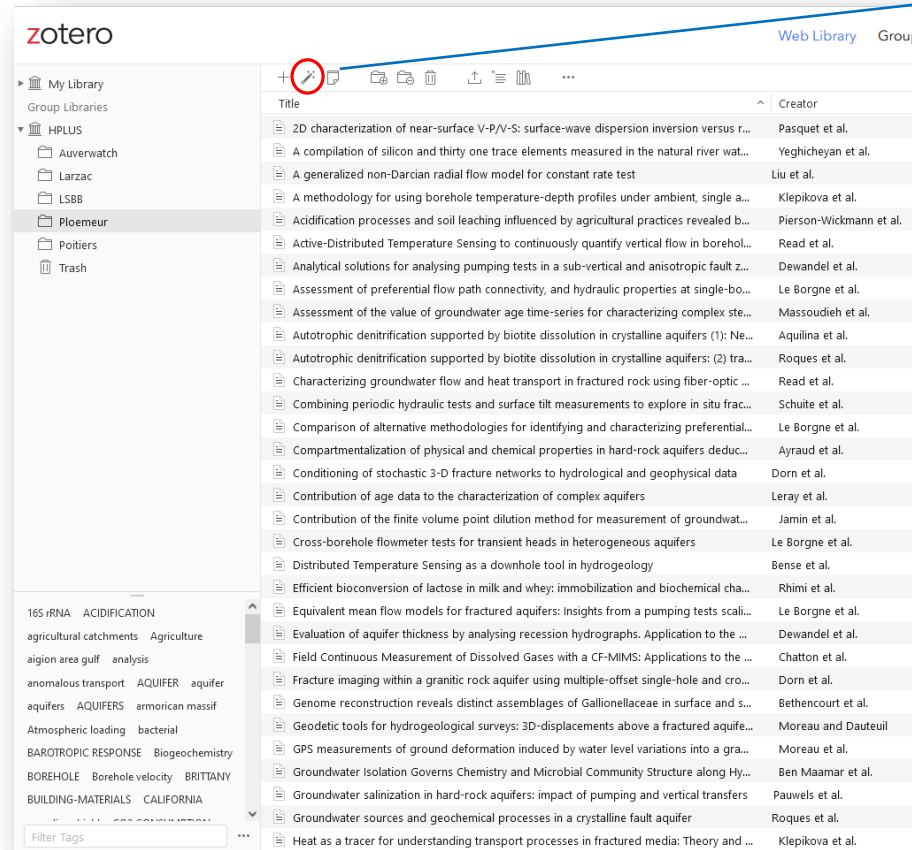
zotero

Web Library Grou

My Library
Group Libraries
HPLUS
Auverwatch
Larzac
LSBB
Ploemeur
Poitiers
Trash

16S rRNA ACIDIFICATION
agricultural catchments Agriculture
aigion area gulf analysis
anomalous transport AQUIFER aquifer
aquifers AQUIFERS armorican massif
Atmospheric loading bacterial
BAROTROPIC RESPONSE Biogeochemistry
BOREHOLE Borehole velocity BRITTANY
BUILDING-MATERIALS CALIFORNIA

Filter Tags

| Title | Creator |
|---|---|
| 2D characterization of near-surface V-P/V-S: surface-wave dispersion inversion versus r... | Pasquet et al. |
| A compilation of silicon and thirty one trace elements measured in the natural river wat... | Yeghicheyan et al. |
| A generalized non-Darcian radial flow model for constant rate test | Liu et al. |
| A methodology for using borehole temperature-depth profiles under ambient, single a... | Klepikova et al. |
| Acidification processes and soil leaching influenced by agricultural practices revealed b... | Pierson-Wickmann et al. |
| Active-Distributed Temperature Sensing to continuously quantify vertical flow in borehol... | Read et al. |
| Analytical solutions for analysing pumping tests in a sub-vertical and anisotropic fault z... | Dewandel et al. |
| Assessment of preferential flow path connectivity, and hydraulic properties at single-bo... | Le Borgne et al. |
| Assessment of the value of groundwater age time-series for characterizing complex ste... | Massoudieh et al. |
| Autotrophic denitrification supported by biotite dissolution in crystalline aquifers (1): Ne... | Aquilina et al. |
| Autotrophic denitrification supported by biotite dissolution in crystalline aquifers: (2) tra... | Roques et al. |
| Characterizing groundwater flow and heat transport in fractured rock using fiber-optic ... | Read et al. |
| Combining periodic hydraulic tests and surface tilt measurements to explore in situ frac... | Schuite et al. |
| Comparison of alternative methodologies for identifying and characterizing preferential... | Le Borgne et al. |
| Compartmentalization of physical and chemical properties in hard-rock aquifers deduc... | Ayraud et al. |
| Conditioning of stochastic 3-D fracture networks to hydrological and geophysical data | Dorn et al. |
| Contribution of age data to the characterization of complex aquifers | Leray et al. |
| Contribution of the finite volume point dilution method for measurement of groundwat... | Jamin et al. |
| Cross-borehole flowmeter tests for transient heads in heterogeneous aquifers | Le Borgne et al. |
| Distributed Temperature Sensing as a downhole tool in hydrogeology | Bense et al. |
| Efficient bioconversion of lactose in milk and whey: immobilization and biochemical cha... | Rhimi et al. |
| Equivalent mean flow models for fractured aquifers: Insights from a pumping tests scali... | Le Borgne et al. |
| Evaluation of aquifer thickness by analysing recession hydrographs. Application to the ... | Dewandel et al. |
| Field Continuous Measurement of Dissolved Gases with a CF-MIMS: Applications to the ... | Chatton et al. |
| Fracture imaging within a granitic rock aquifer using multiple-offset single-hole and cro... | Dorn et al. |
| Genome reconstruction reveals distinct assemblages of Gallionellaceae in surface and s... | Bethencourt et al. |
| Geodetic tools for hydrogeological surveys: 3D-displacements above a fractured aquife... | Moreau and Dauteuil |
| GPS measurements of ground deformation induced by water level variations into a gra... | Moreau et al. |
| Groundwater Isolation Governs Chemistry and Microbial Community Structure along Hy... | Ben Maamar et al. |
| Groundwater salinization in hard-rock aquifers: impact of pumping and vertical transfers | Pauwels et al. |
| Groundwater sources and geochemical processes in a crystalline fault aquifer | Roques et al. |
| Heat as a tracer for understanding transport processes in fractured media: Theory and ... | Klepikova et al. |